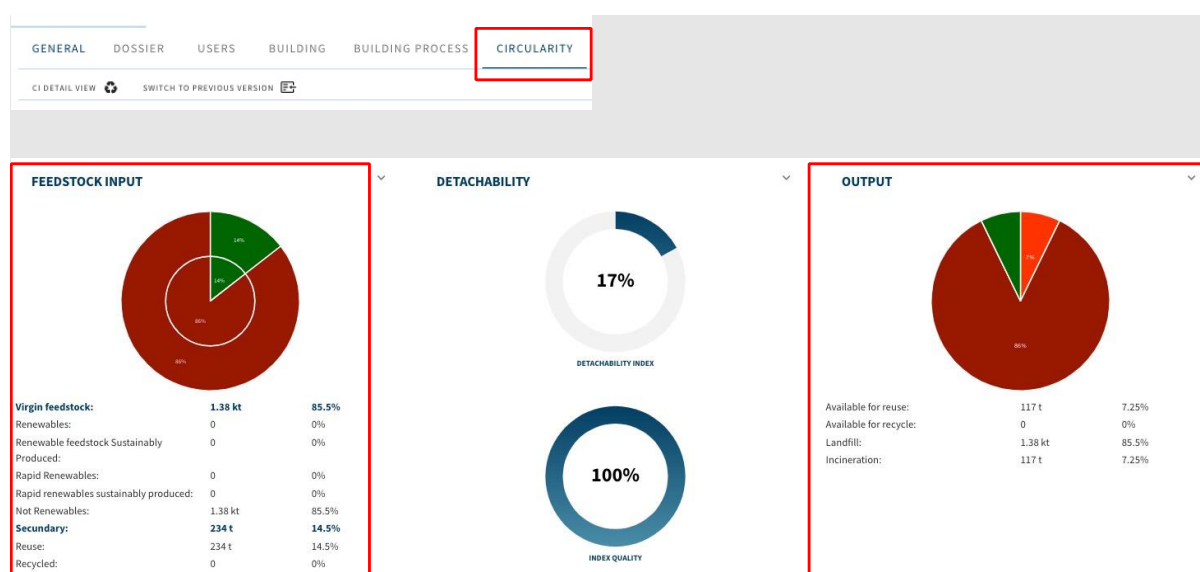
GENERAL DOSSIER USERS BUILDING BUILDING PROCESS CIRCULARITY

CI DETAIL VIEW SWITCH TO PREVIOUS VERSION

FEEDSTOCK INPUT

14%
14%
86%
86%

| Virgin feedstock: | 1.38 kt | 85.5% |
|---|---|---|
| Renewables: | 0 | 0% |
| Renewable feedstock Sustainably Produced: | 0 | 0% |
| Rapid Renewables: | 0 | 0% |
| Rapid renewables sustainably produced: | 0 | 0% |
| Not Renewables: | 1.38 kt | 85.5% |
| Secundary: | 234 t | 14.5% |
| Reuse: | 234 t | 14.5% |
| Recycled: | 0 | 0% |

DETACHABILITY

17%

DETACHABILITY INDEX

100%

INDEX QUALITY

OUTPUT

7%
86%

| Available for reuse: | 117 t | 7.25% |
|---|---|---|
| Available for recycle: | 0 | 0% |
| Landfill: | 1.38 kt | 85.5% |
| Incineration: | 117 t | 7.25% |